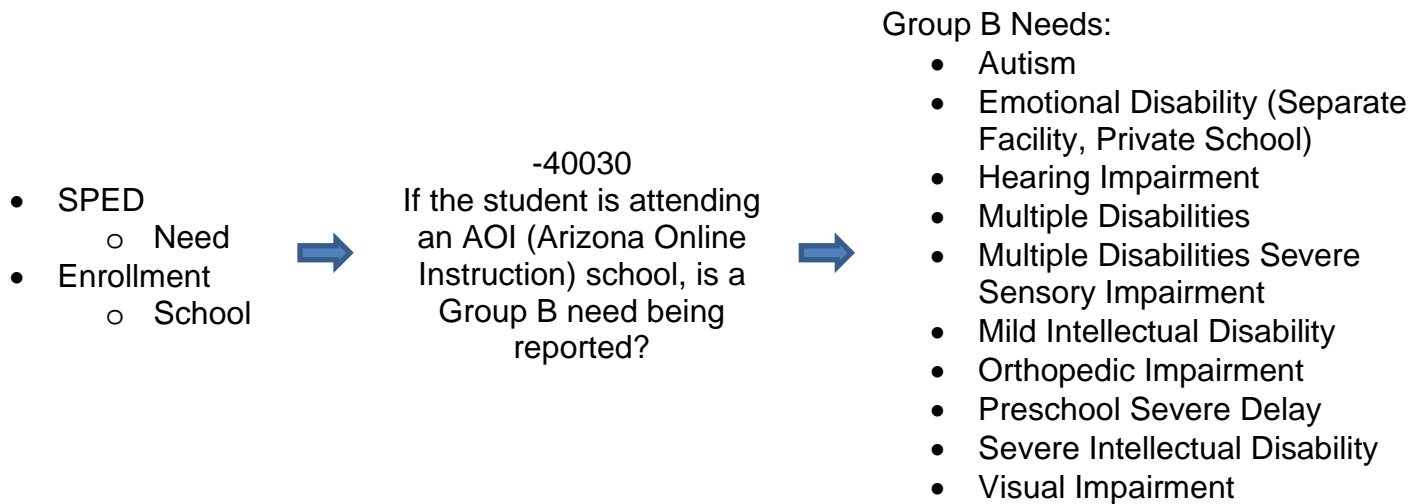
- SPED
  - Need
- Enrollment
  - School

-40030
If the student is attending an AOI (Arizona Online Instruction) school, is a Group B need being reported?

Group B Needs:
- Autism
- Emotional Disability (Separate Facility, Private School)
- Hearing Impairment
- Multiple Disabilities
- Multiple Disabilities Severe Sensory Impairment
- Mild Intellectual Disability
- Orthopedic Impairment
- Preschool Severe Delay
- Severe Intellectual Disability
- Visual Impairment